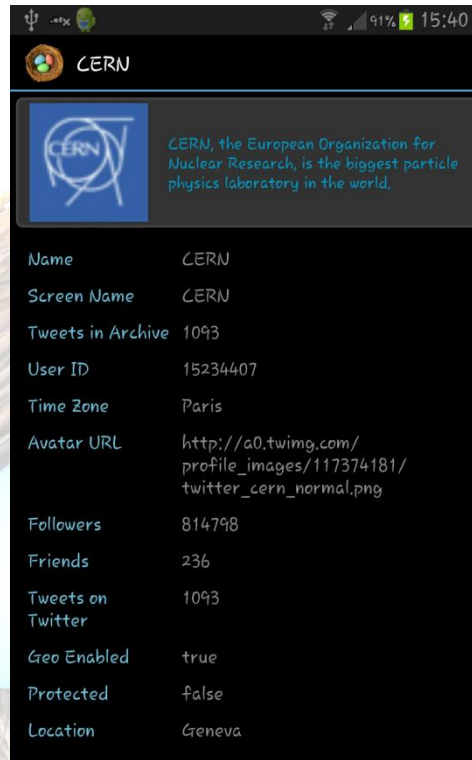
91% 15:40

CERN

CERN

CERN, the European Organization for Nuclear Research, is the biggest particle physics laboratory in the world.

| | |
|---|---|
| Name | CERN |
| Screen Name | CERN |
| Tweets in Archive | 1093 |
| User ID | 15234407 |
| Time Zone | Paris |
| Avatar URL | http://a0.twimg.com/profile_images/117374181/twitter_cern_normal.png |
| Followers | 814798 |
| Friends | 236 |
| Tweets on Twitter | 1093 |
| Geo Enabled | true |
| Protected | false |
| Location | Geneva |